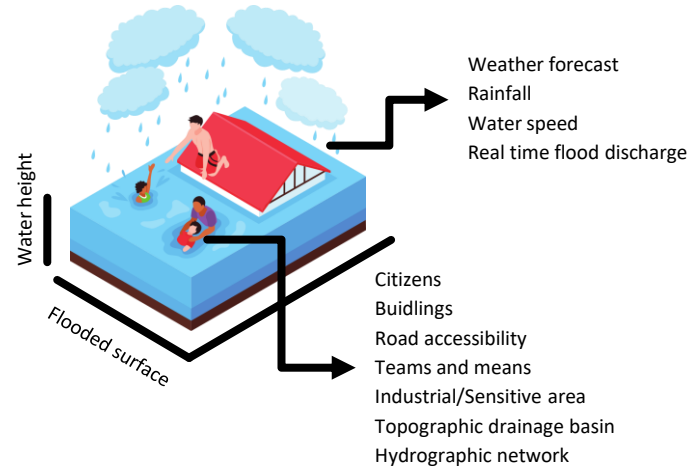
Weather forecast
Rainfall
Water speed
Real time flood discharge

Water height

Flooded surface

Citizens
Buidlings
Road accessibility
Teams and means
Industrial/Sensitive area
Topographic drainage basin
Hydrographic network